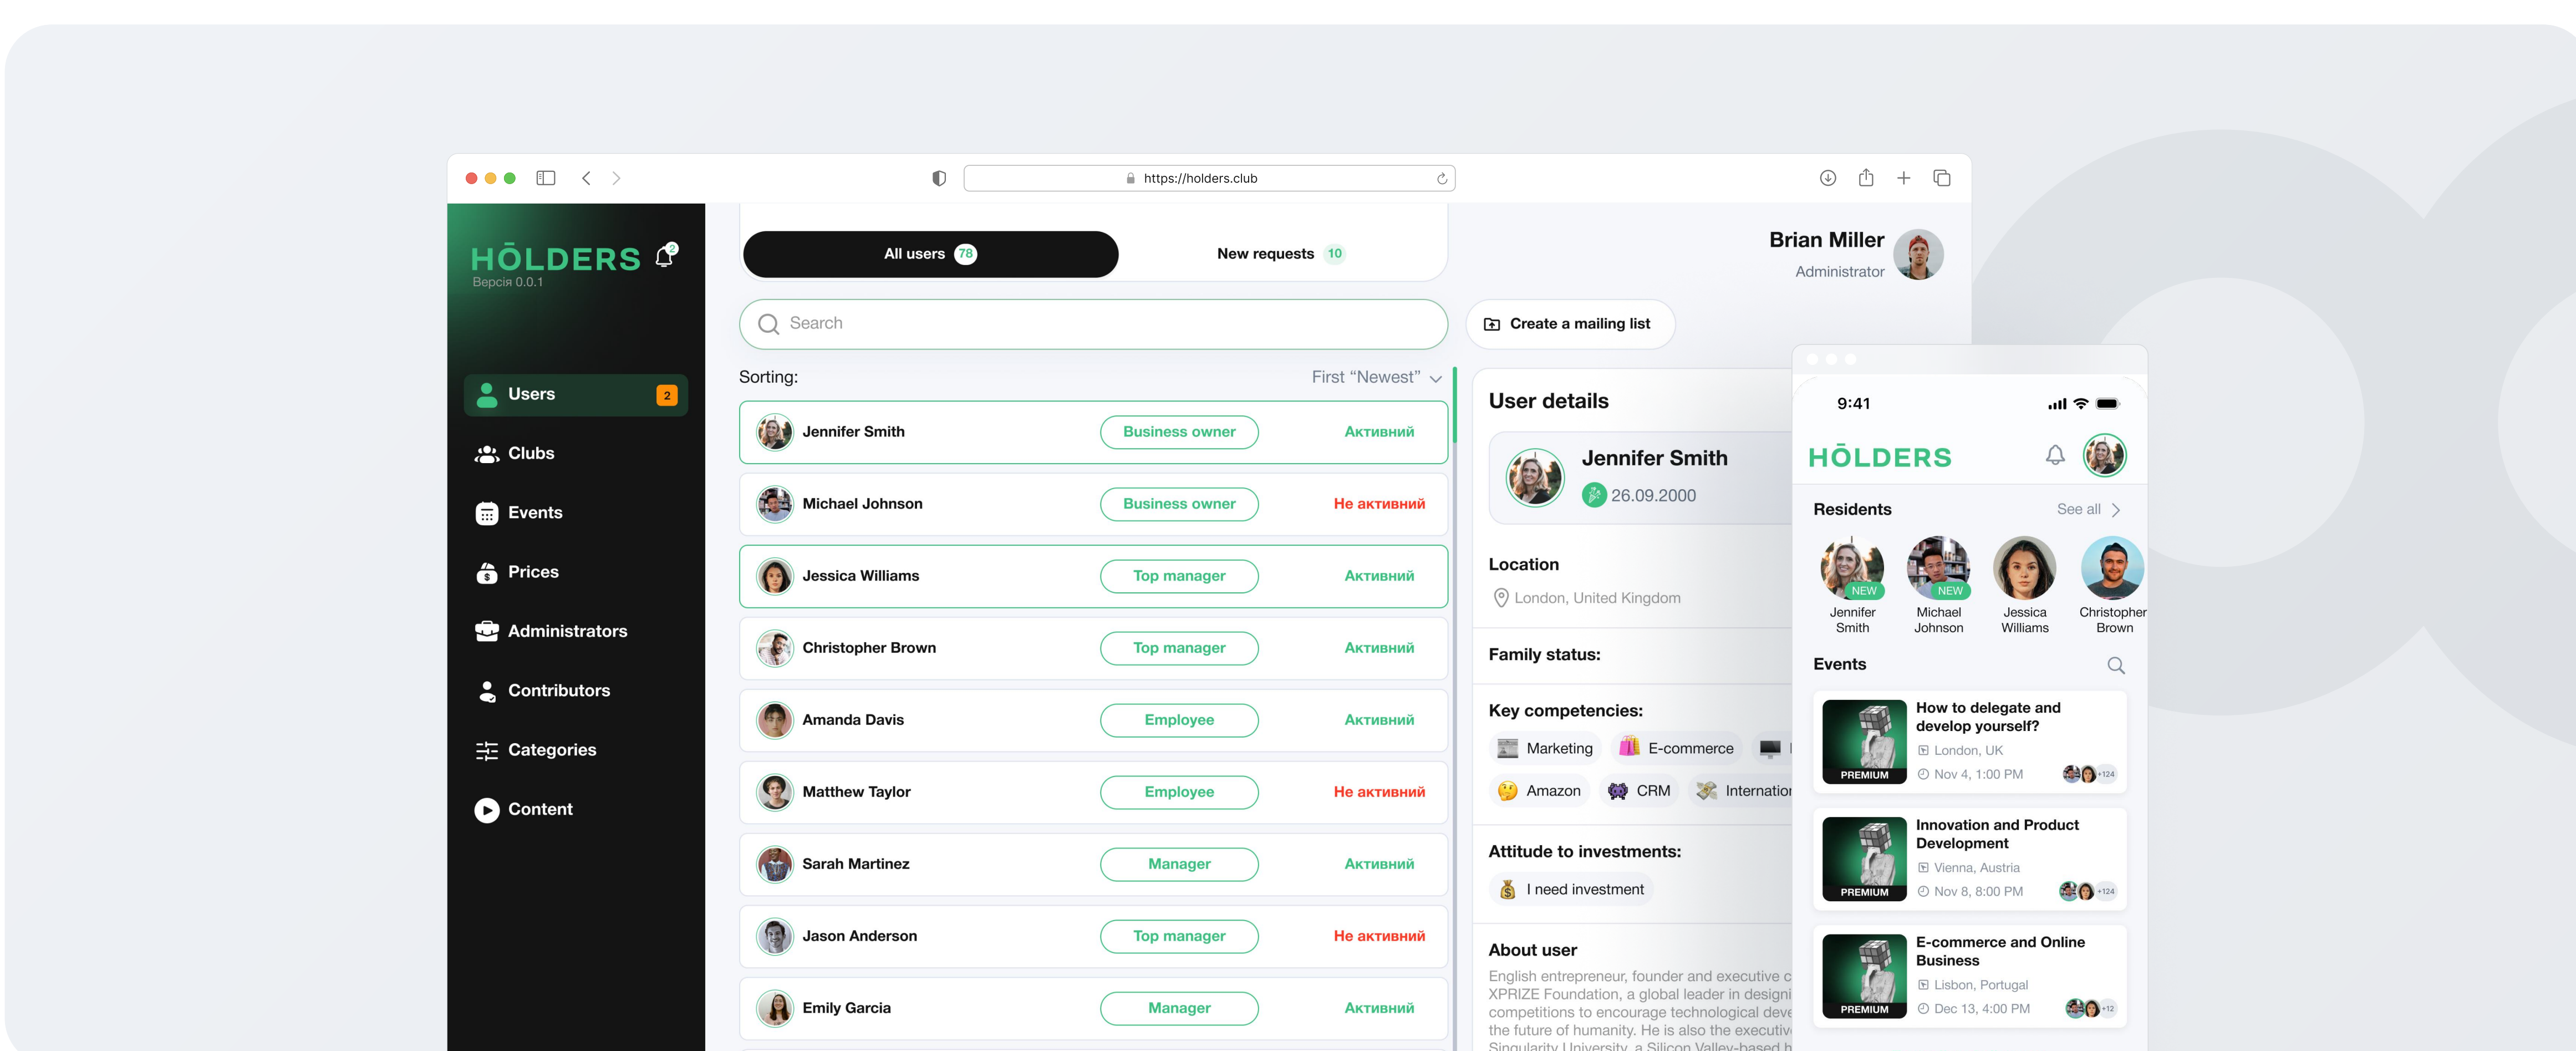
https://holders.club

HŌLDERS
Версія 0.0.1

Users 2
Clubs
Events
Prices
Administrators
Contributors
Categories
Content

All users 78
New requests 10

Brian Miller
Administrator

Search

Create a mailing list

Sorting:
First "Newest"

| | | |
|---|---|---|
| Jennifer Smith | Business owner | Активний |
| Michael Johnson | Business owner | Не активний |
| Jessica Williams | Top manager | Активний |
| Christopher Brown | Top manager | Активний |
| Amanda Davis | Employee | Активний |
| Matthew Taylor | Employee | Не активний |
| Sarah Martinez | Manager | Активний |
| Jason Anderson | Top manager | Не активний |
| Emily Garcia | Manager | Активний |

User details

Jennifer Smith
26.09.2000

Location
London, United Kingdom

Family status:

Key competencies:
Marketing
E-commerce
Amazon
CRM
Internatio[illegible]

Attitude to investments:
I need investment

About user
English entrepreneur, founder and executive c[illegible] XPRIZE Foundation, a global leader in designi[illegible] competitions to encourage technological deve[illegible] the future of humanity. He is also the executiv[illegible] Singularity University, a Silicon Valley-based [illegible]

9:41
HŌLDERS
Residents
See all
NEW
Jennifer Smith
NEW
Michael Johnson
Jessica Williams
Christopher Brown

Events

How to delegate and develop yourself?
London, UK
Nov 4, 1:00 PM
PREMIUM
+124

Innovation and Product Development
Vienna, Austria
Nov 8, 8:00 PM
PREMIUM
+124

E-commerce and Online Business
Lisbon, Portugal
Dec 13, 4:00 PM
PREMIUM
+12